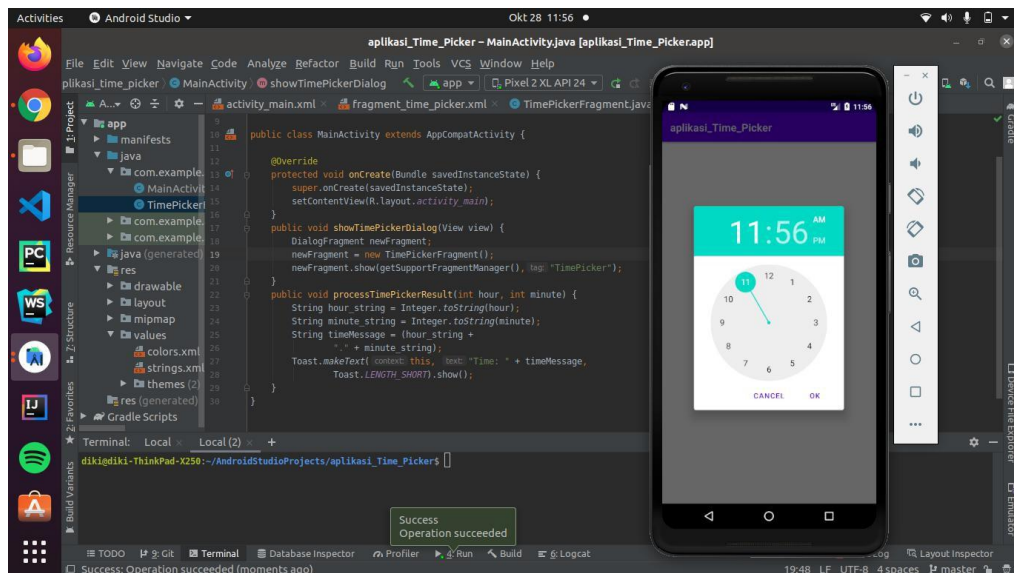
Activities
Android Studio
Okt 28 11:56

aplikasi_Time_Picker – MainActivity.java [aplikasi_Time_Picker.app]

File Edit View Navigate Code Analyze Refactor Build Run Tools VCS Window Help

plikasi_time_picker MainActivity showTimePickerDialog app Pixel 2 XL API 24

A... activity_main.xml fragment_time_picker.xml TimePickerFragment.java

1: Project
Resource Manager
7: Structure
2: Favorites
Build Variants

app
manifests
java
com.example.
MainActivit
TimePickerI
com.example.
com.example.
java (generated)
res
drawable
layout
mipmap
values
colors.xml
strings.xml
themes (2)
res (generated)
Gradle Scripts

9
10 public class MainActivity extends AppCompatActivity {
11
12
13 @Override
14 protected void onCreate(Bundle savedInstanceState) {
15 super.onCreate(savedInstanceState);
16 setContentView(R.layout.activity_main);
17 }
18 public void showTimePickerDialog(View view) {
19 DialogFragment newFragment;
20 newFragment = new TimePickerFragment();
21 newFragment.show(getSupportFragmentManager(), tag: "TimePicker");
22 }
23 public void processTimePickerResult(int hour, int minute) {
24 String hour_string = Integer.toString(hour);
25 String minute_string = Integer.toString(minute);
26 String timeMessage = (hour_string +
27 ":" + minute_string);
28 Toast.makeText( context: this, text: "Time: " + timeMessage,
29 Toast.LENGTH_SHORT).show();
30 }
31 }

aplikasi_Time_Picker
11:56
11:56 AM PM
12 1 2 3 4 5 6 7 8 9 10 11
CANCEL OK

Terminal: Local Local (2) +
diki@diki-ThinkPad-X250:~/AndroidStudioProjects/aplikasi_Time_Picker$

Success
Operation succeeded

TODO 9: Git Terminal Database Inspector Profiler 4: Run Build 6: Logcat Log Layout Inspector
Success: Operation succeeded (moments ago)
19:48 LF UTF-8 4 spaces master

Gradle
Device File Explorer
Emulator